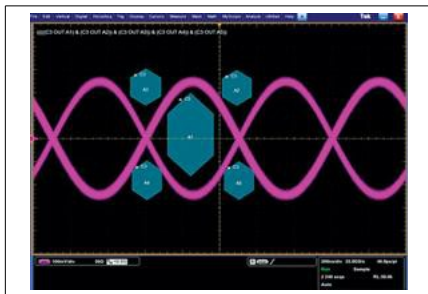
File Edit Vertical Horiz/Acq Trig Display Cursors Measure Mask Math MyScope Analyze Utilities Help Tek

((C3 OUT A1) & (C3 OUT A2)) & (C3 OUT A3)) & (C3 OUT A4)) & (C3 OUT A5))

A2

A2

A1

A4

A5

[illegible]

200ps/div 25.0GS/s 40.0ps/pt

Run Sample

2.54M acqs RL:50.0k

Auto